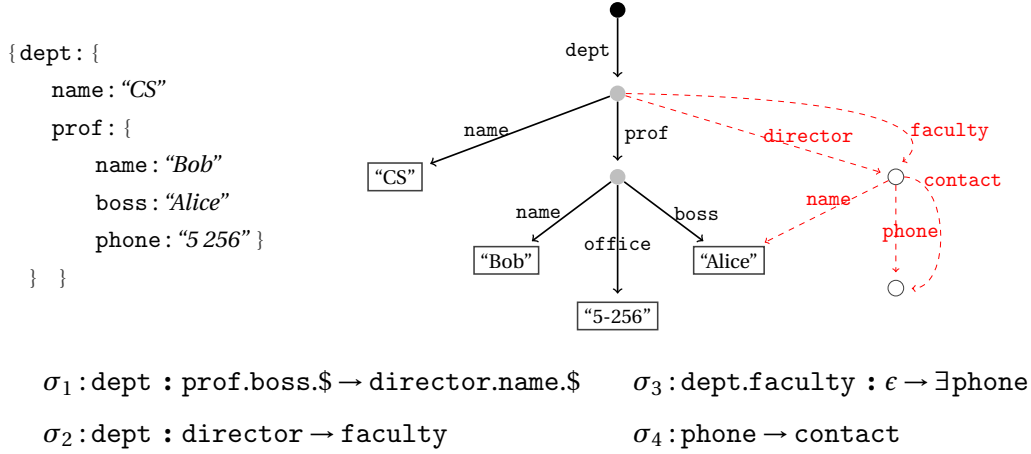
{dept: {
name: “CS”
prof: {
name: “Bob”
boss: “Alice”
phone: “5 256” }
} }

dept
name
prof
director
faculty
“CS”
name
boss
office
name
contact
phone
“Bob”
“Alice”
“5-256”

$\sigma_1$: dept : prof.boss.\$ $\rightarrow$ director.name.\$
$\sigma_3$: dept.faculty : $\epsilon \rightarrow \exists$phone
$\sigma_2$: dept : director $\rightarrow$ faculty
$\sigma_4$: phone $\rightarrow$ contact